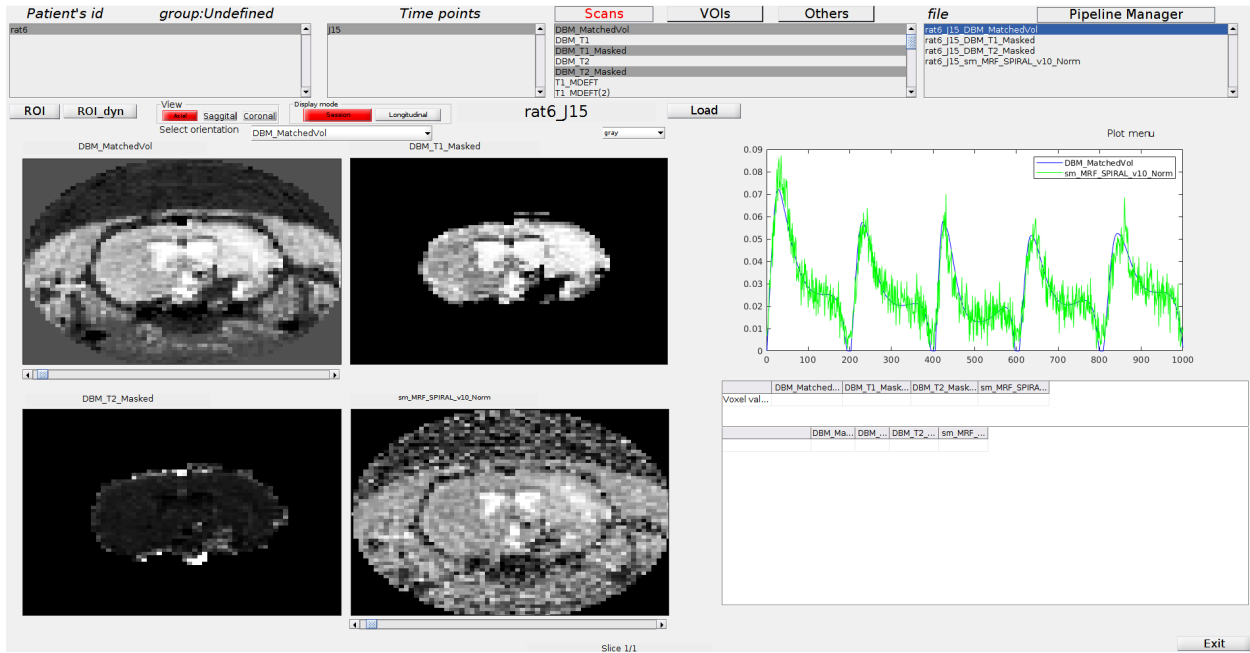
Patient's id group:Undefined

rat6

Time points

J15

Scans VOIs Others

DBM_MatchedVol
DBM_T1
DBM_T1_Masked
DBM_T2
DBM_T2_Masked
T1_MDEFT
T1_MDEFT(2)

file

Pipeline Manager

rat6_J15_DBM_MatchedVol
rat6_J15_DBM_T1_Masked
rat6_J15_DBM_T2_Masked
rat6_J15_sm_MRF_SPIRAL_v10_Norm

ROI ROI_dyn

View
Axial Saggital Coronal
Select orientation

Display mode
Session Longitudinal

rat6_J15

Load

DBM_MatchedVol

gray

DBM_MatchedVol

DBM_T1_Masked

DBM_T2_Masked

sm_MRF_SPIRAL_v10_Norm

Plot menu

0.09
0.08
0.07
0.06
0.05
0.04
0.03
0.02
0.01
0
0 100 200 300 400 500 600 700 800 900 1000

DBM_MatchedVol
sm_MRF_SPIRAL_v10_Norm

| | DBM_Matched... | DBM_T1_Mask... | DBM_T2_Mask... | sm_MRF_SPIRA... |
|---|---|---|---|---|
| Voxel val... | | | | |

| | DBM_Ma... | DBM_... | DBM_T2_... | sm_MRF_... |
|---|---|---|---|---|
| | | | | |

Slice 1/1

Exit